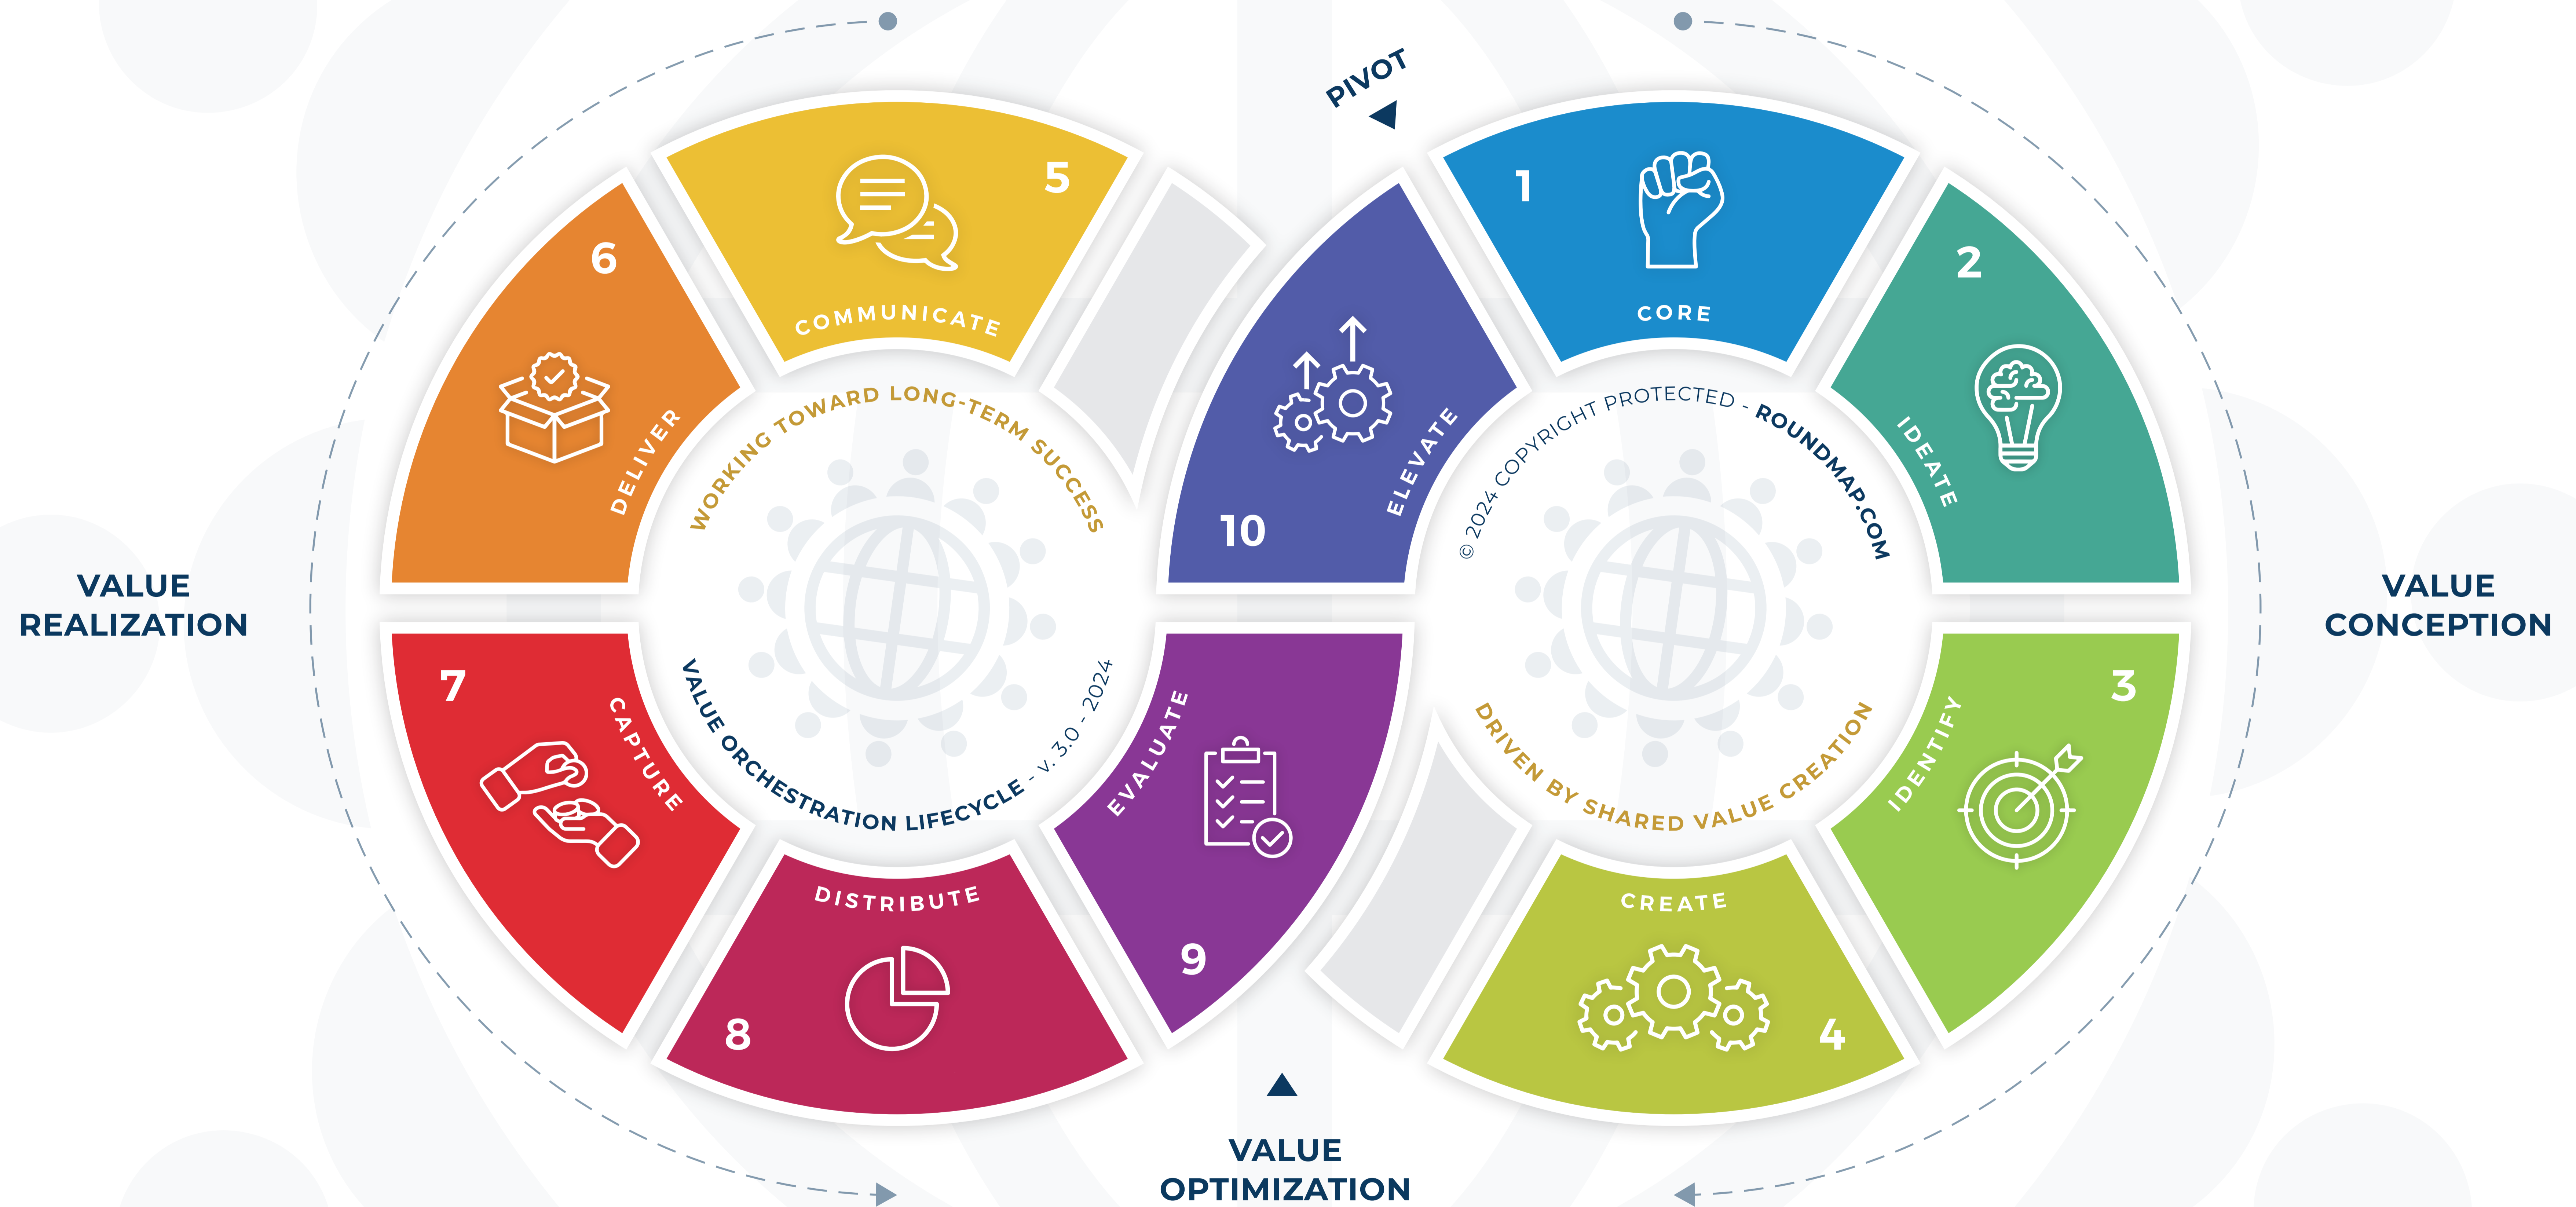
PIVOT

VALUE REALIZATION

VALUE CONCEPTION

1
CORE

2
IDEATE

3
IDENTIFY

CREATE
4

10
ELEVATE

9
EVALUATE

DISTRIBUTE
8

7
CAPTURE

6
DELIVER

5
COMMUNICATE

WORKING TOWARD LONG-TERM SUCCESS

VALUE ORCHESTRATION LIFECYCLE - v. 3.0 - 2024

© 2024 COPYRIGHT PROTECTED - ROUNDMAP.COM

DRIVEN BY SHARED VALUE CREATION

VALUE OPTIMIZATION